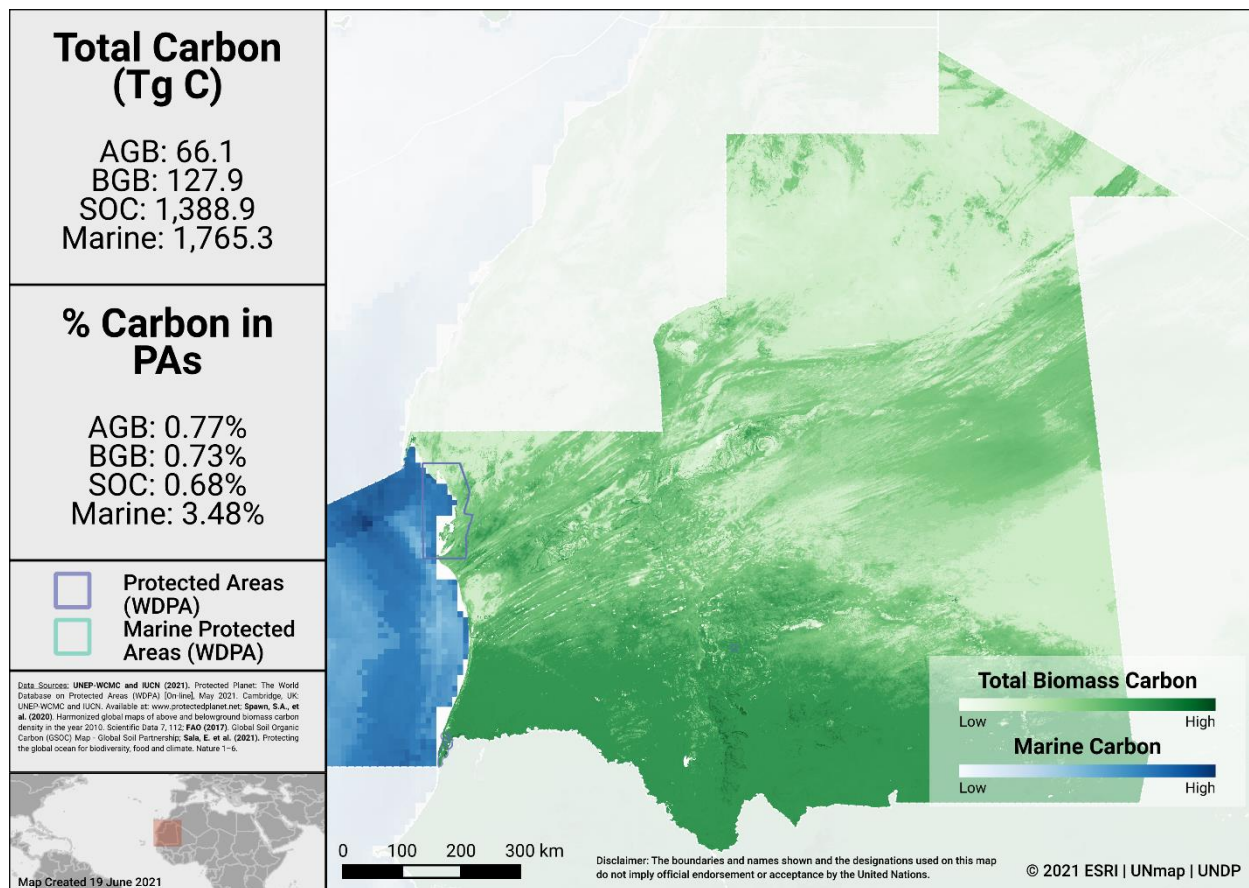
Total Carbon (Tg C)

AGB: 66.1
BGB: 127.9
SOC: 1,388.9
Marine: 1,765.3

% Carbon in PAs

AGB: 0.77%
BGB: 0.73%
SOC: 0.68%
Marine: 3.48%

Protected Areas (WDPA)
Marine Protected Areas (WDPA)

Data Sources: UNEP-WCMC and IUCN (2021). Protected Planet: The World Database on Protected Areas (WDPA) [On-line], May 2021. Cambridge, UK: UNEP-WCMC and IUCN. Available at: www.protectedplanet.net; Spawn, S.A., et al. (2020). Harmonized global maps of above and belowground biomass carbon density in the year 2010. Scientific Data 7, 112; FAO (2017). Global Soil Organic Carbon (GSOC) Map - Global Soil Partnership; Sala, E. et al. (2021). Protecting the global ocean for biodiversity, food and climate. Nature 1–6.

Map Created 19 June 2021

Total Biomass Carbon
Low High
Marine Carbon
Low High

0 100 200 300 km

Disclaimer: The boundaries and names shown and the designations used on this map do not imply official endorsement or acceptance by the United Nations.

© 2021 ESRI | UNmap | UNDP